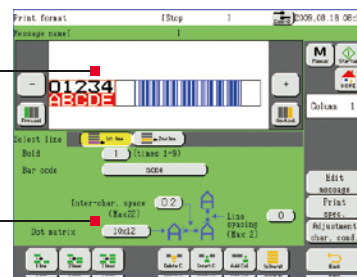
Print format [Stop ] 2009.08.18 08:
Message name[ ]
M Manual
Start
HOME
01234
ABCDE
-
+
Column 1
Select line 1st line 2nd line
Bold 1 (times 1-9)
Bar code none
Inter-char. space (Max2) 0.2
Line spacing (Max 2) 0
Dot matrix 10x12
Edit message
Print spec.
Adjustment char. cond.